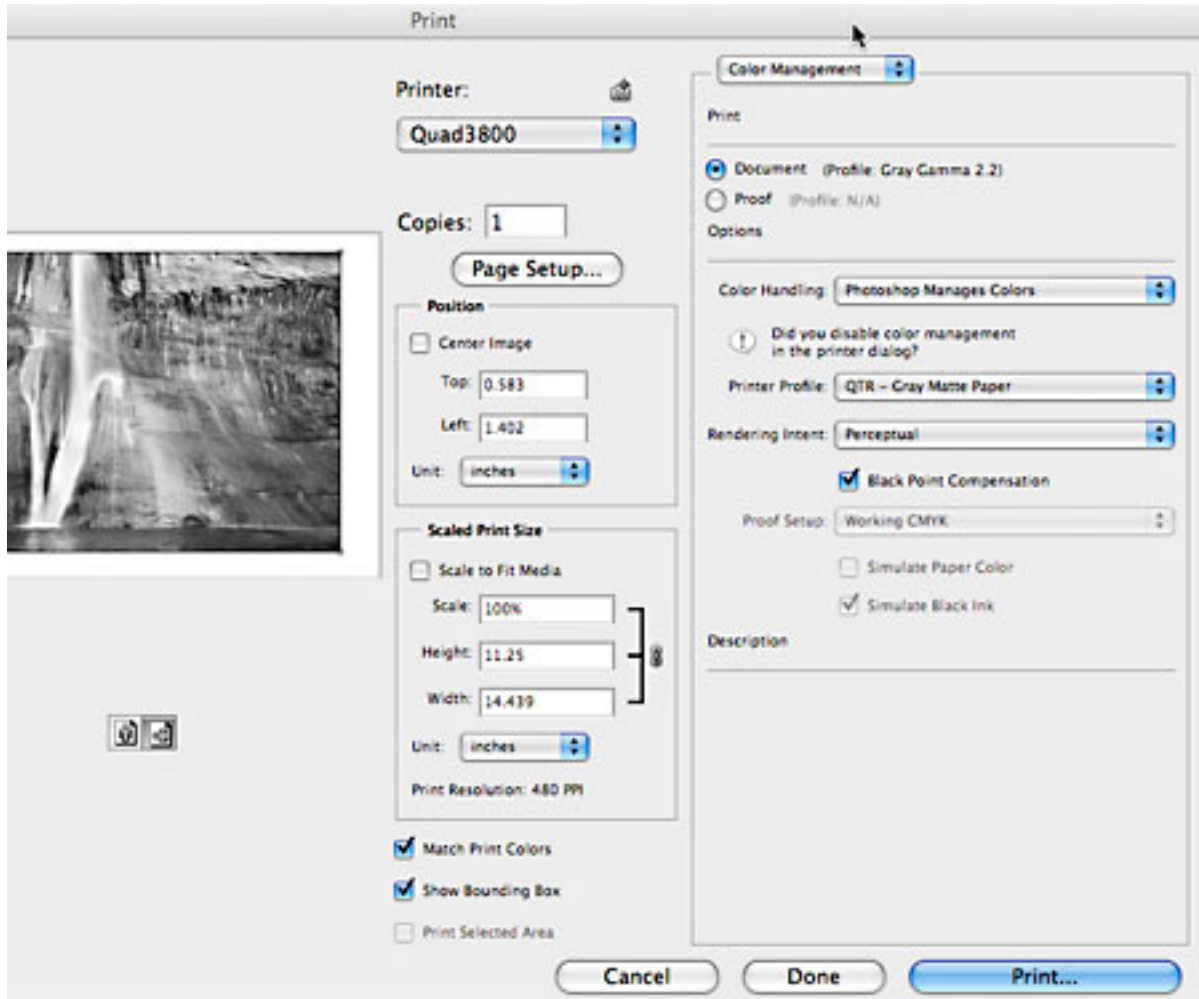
Print

Printer:
Quad3800

Copies: 1

Page Setup...

Position
Center Image
Top: 0.583
Left: 1.402
Unit: inches

Scaled Print Size
Scale to Fit Media
Scale: 100%
Height: 11.25
Width: 14.439
Unit: inches
Print Resolution: 480 PPI

Match Print Colors
Show Bounding Box
Print Selected Area

Color Management

Print
Document (Profile: Gray Gamma 2.2)
Proof (Profile: N/A)
Options

Color Handling: Photoshop Manages Colors
Did you disable color management in the printer dialog?
Printer Profile: QTR – Gray Matte Paper
Rendering Intent: Perceptual
Black Point Compensation
Proof Setup: Working CMYK
Simulate Paper Color
Simulate Black Ink

Description

Cancel
Done
Print...